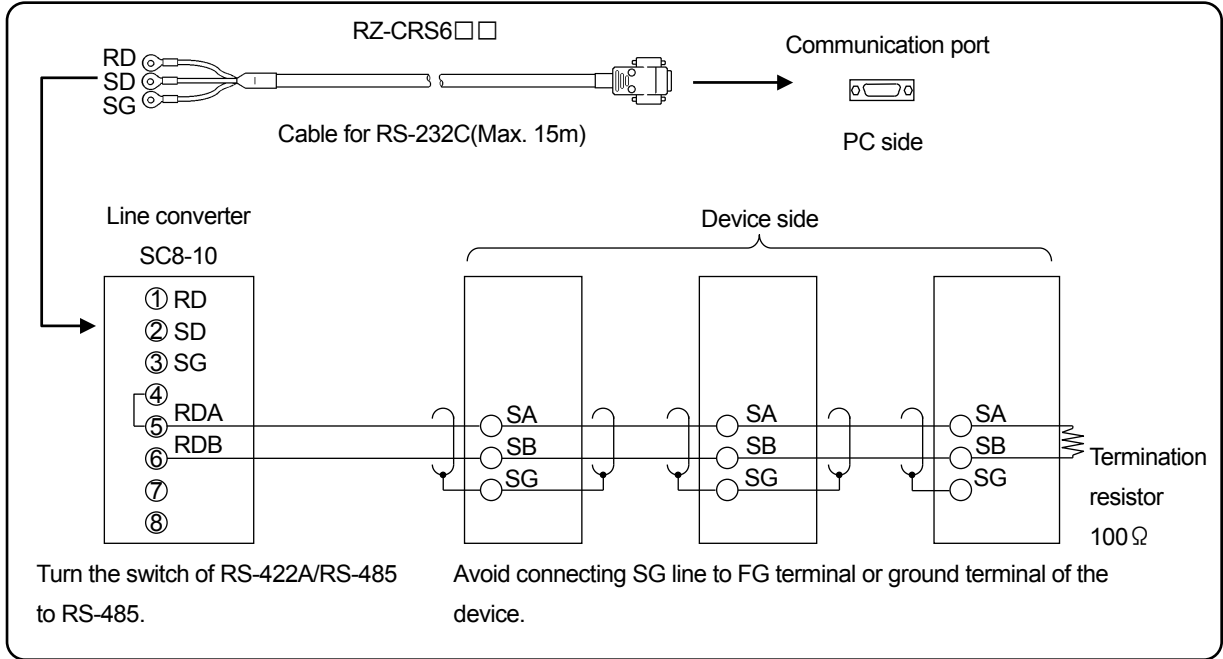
RZ-CRS6□□

RD
SD
SG

Communication port

Cable for RS-232C(Max. 15m)

PC side

Line converter

SC8-10

Device side

① RD
② SD
③ SG
④
⑤ RDA
⑥ RDB
⑦
⑧

SA
SB
SG

SA
SB
SG

SA
SB
SG

Termination resistor
100Ω

Turn the switch of RS-422A/RS-485 to RS-485.

Avoid connecting SG line to FG terminal or ground terminal of the device.